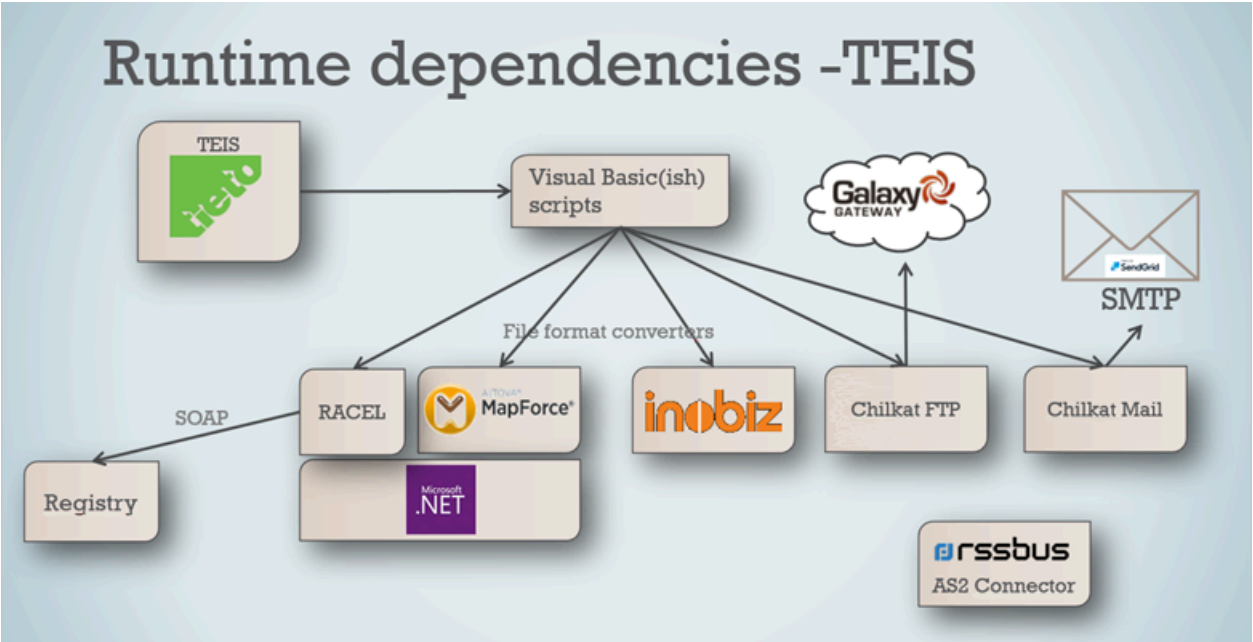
Runtime dependencies -TEIS

TEIS

tieto

Visual Basic(ish) scripts

Galaxy GATEWAY

SendGrid

SMTP

File format converters

SOAP

RACEL

ALTOVA MapForce

inobiz

Chilkat FTP

Chilkat Mail

Registry

Microsoft .NET

rssbus

AS2 Connector